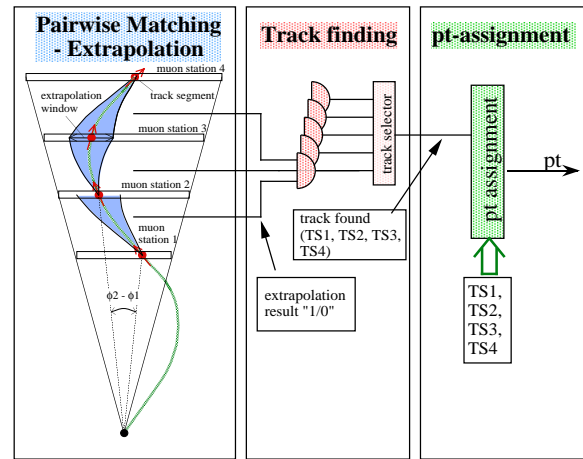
Pairwise Matching - Extrapolation

Track finding

pt-assignment

muon station 4

track segment

extrapolation window

muon station 3

muon station 2

muon station 1

$\phi2 - \phi1$

track selector

track found (TS1, TS2, TS3, TS4)

extrapolation result "1/0"

pt assignment

pt

TS1, TS2, TS3, TS4